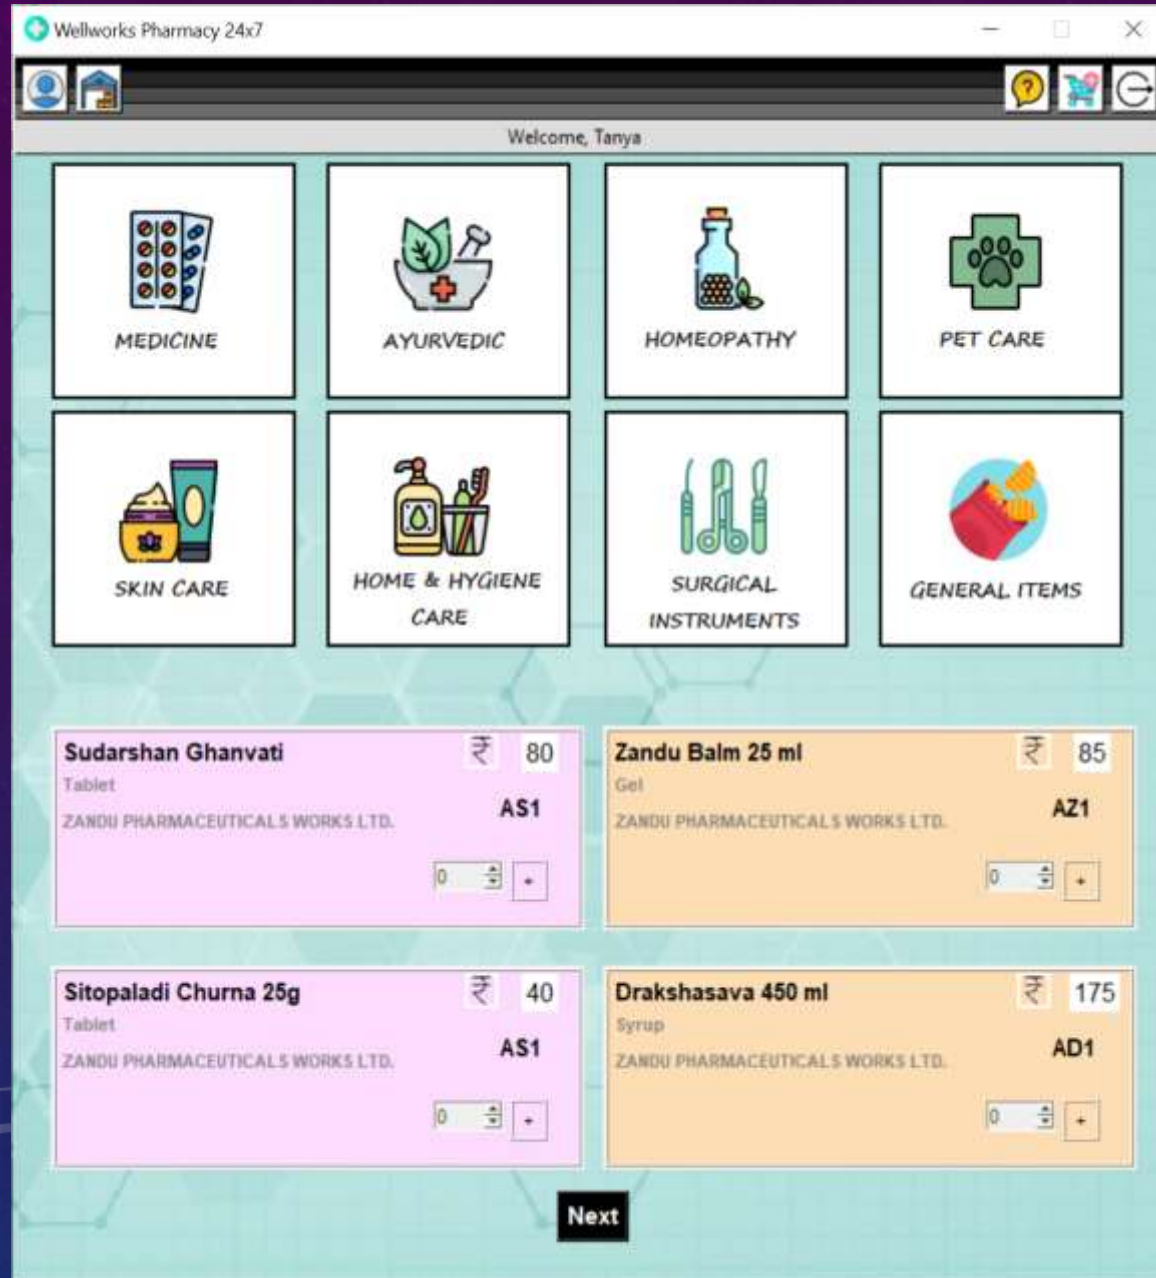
Wellworks Pharmacy 24x7

Welcome, Tanya

MEDICINE

AYURVEDIC

HOMEOPATHY

PET CARE

SKIN CARE

HOME & HYGIENE CARE

SURGICAL INSTRUMENTS

GENERAL ITEMS

Sudarshan Ghanvati
₹ 80
Tablet
AS1
ZANDU PHARMACEUTICALS WORKS LTD.
0 +

Zandu Balm 25 ml
₹ 85
Gel
AZ1
ZANDU PHARMACEUTICALS WORKS LTD.
0 +

Sitopaladi Churna 25g
₹ 40
Tablet
AS1
ZANDU PHARMACEUTICALS WORKS LTD.
0 +

Drakshasava 450 ml
₹ 175
Syrup
AD1
ZANDU PHARMACEUTICALS WORKS LTD.
0 +

Next